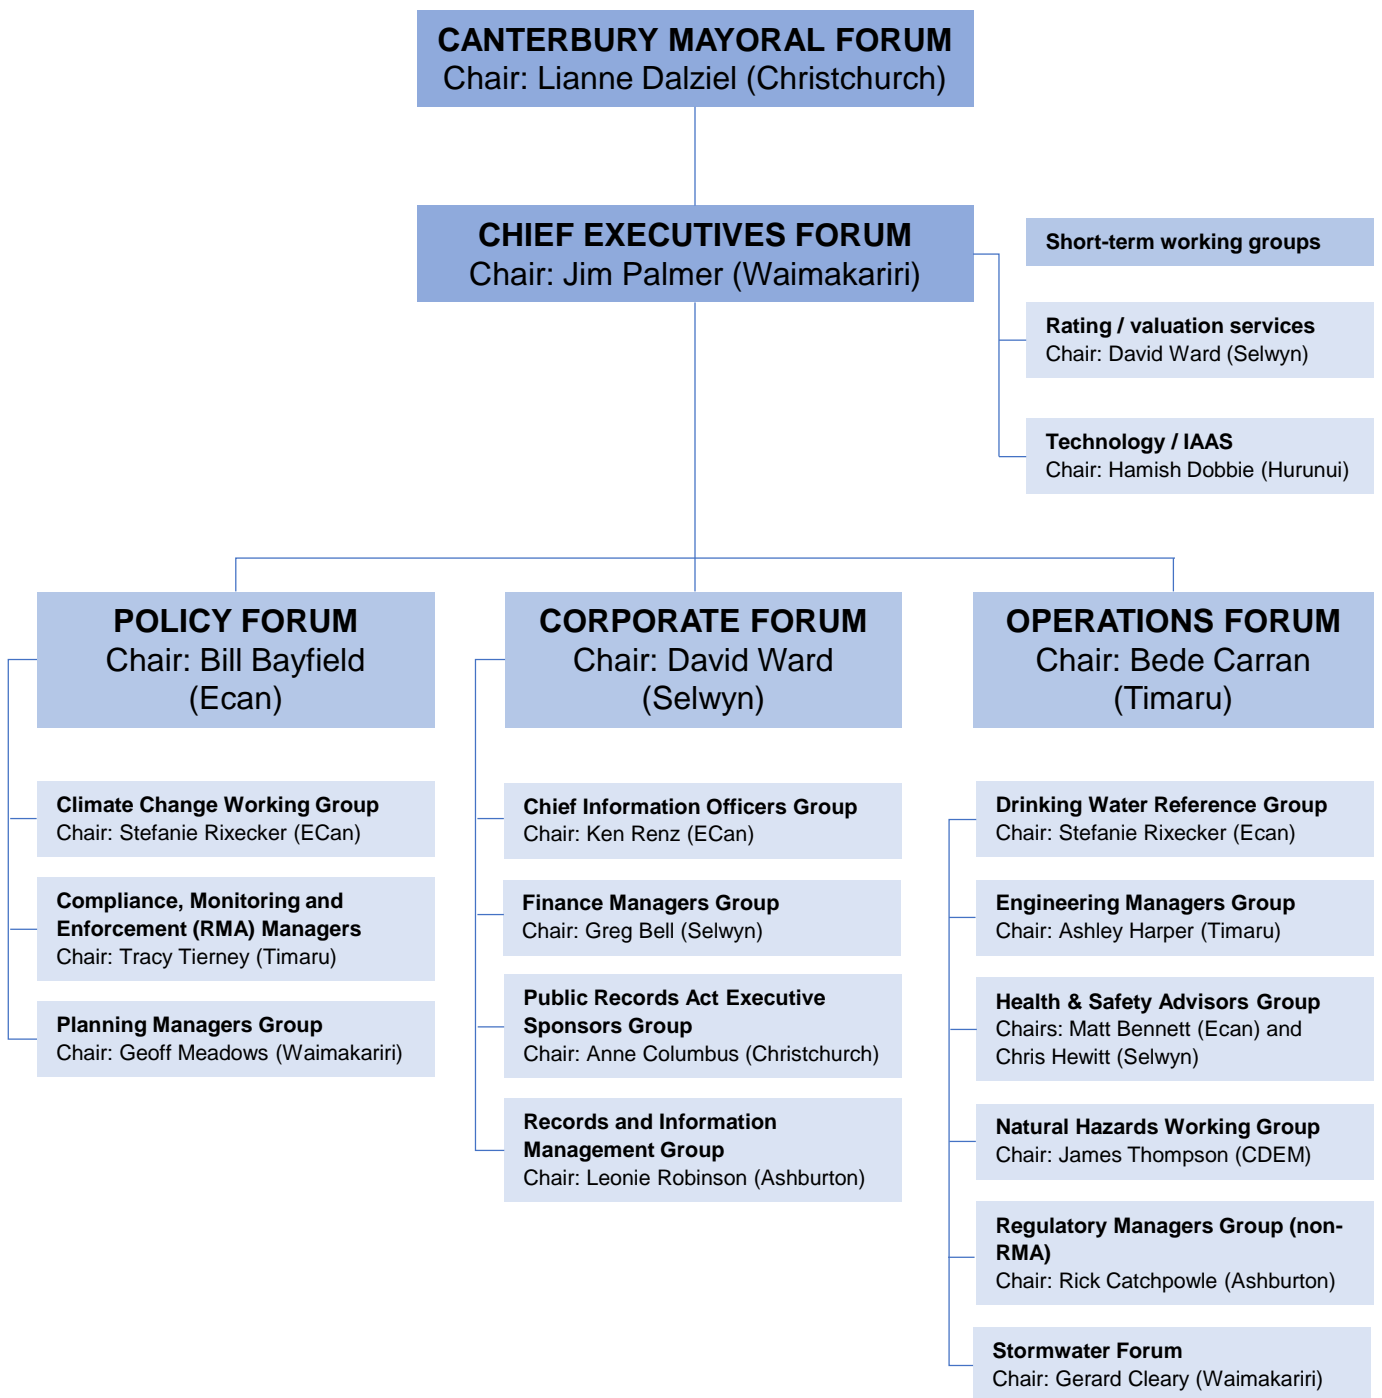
CANTERBURY MAYORAL FORUM
Chair: Lianne Dalziel (Christchurch)

CHIEF EXECUTIVES FORUM
Chair: Jim Palmer (Waimakariri)

Short-term working groups

Rating / valuation services
Chair: David Ward (Selwyn)

Technology / IAAS
Chair: Hamish Dobbie (Hurunui)

POLICY FORUM
Chair: Bill Bayfield (Ecan)

Climate Change Working Group
Chair: Stefanie Rixecker (ECan)

Compliance, Monitoring and Enforcement (RMA) Managers
Chair: Tracy Tierney (Timaru)

Planning Managers Group
Chair: Geoff Meadows (Waimakariri)

CORPORATE FORUM
Chair: David Ward (Selwyn)

Chief Information Officers Group
Chair: Ken Renz (ECan)

Finance Managers Group
Chair: Greg Bell (Selwyn)

Public Records Act Executive Sponsors Group
Chair: Anne Columbus (Christchurch)

Records and Information Management Group
Chair: Leonie Robinson (Ashburton)

OPERATIONS FORUM
Chair: Bede Carran (Timaru)

Drinking Water Reference Group
Chair: Stefanie Rixecker (Ecan)

Engineering Managers Group
Chair: Ashley Harper (Timaru)

Health & Safety Advisors Group
Chairs: Matt Bennett (Ecan) and Chris Hewitt (Selwyn)

Natural Hazards Working Group
Chair: James Thompson (CDEM)

Regulatory Managers Group (non-RMA)
Chair: Rick Catchpowle (Ashburton)

Stormwater Forum
Chair: Gerard Cleary (Waimakariri)